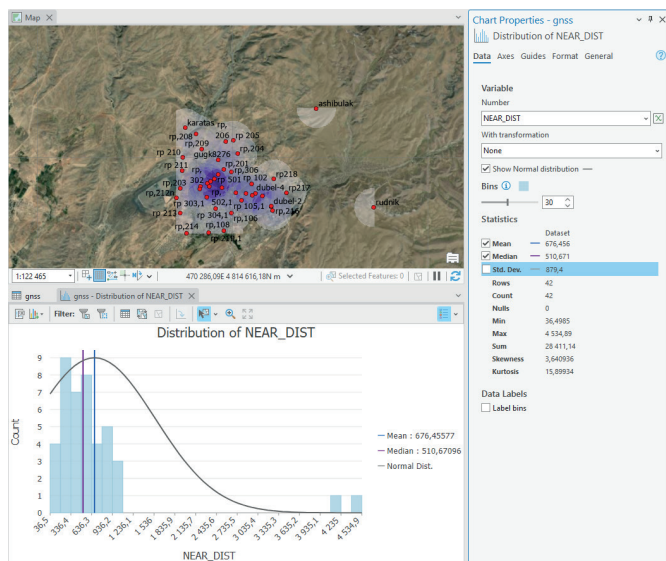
Map

ashibulak
karatas rp,
rp,208 206 rp 205
rp 209 rp,204
rp 210 gugk8276
rp 211 rp,201
rp, rp,306 rp218
302 rp 501 rp 102
rp 2129 rp. dubel-4 rp217
303,1 502,1 dubel-2
rp 213 rp 105,1 rp,216
304,1 rp,106
rp,214 rp,108
rp 211,1
cudnik

1:122 465
470 286,09E 4 814 616,18N m
Selected Features: 0

gnss
gnss - Distribution of NEAR_DIST

Filter:

Distribution of NEAR_DIST

Count
9
8
7
6
5
4
3
2
1
0

36,5 336,4 636,3 936,2 1 236,1 1 536 1 835,9 2 135,7 2 435,6 2 735,5 3 035,4 3 335,3 3 635,2 3 935,1 4 235 4 534,9

NEAR_DIST

Mean : 676,45577
Median : 510,67096
Normal Dist.

Chart Properties - gnss
Distribution of NEAR_DIST

Data Axes Guides Format General

Variable
Number
NEAR_DIST
With transformation
None
Show Normal distribution
Bins
30

Statistics
Dataset

| | |
|---|---|
| Mean | 676,456 |
| Median | 510,671 |
| Std. Dev. | 879,4 |
| Rows | 42 |
| Count | 42 |
| Nulls | 0 |
| Min | 36,4985 |
| Max | 4 534,89 |
| Sum | 28 411,14 |
| Skewness | 3,640936 |
| Kurtosis | 15,89934 |

Data Labels
Label bins